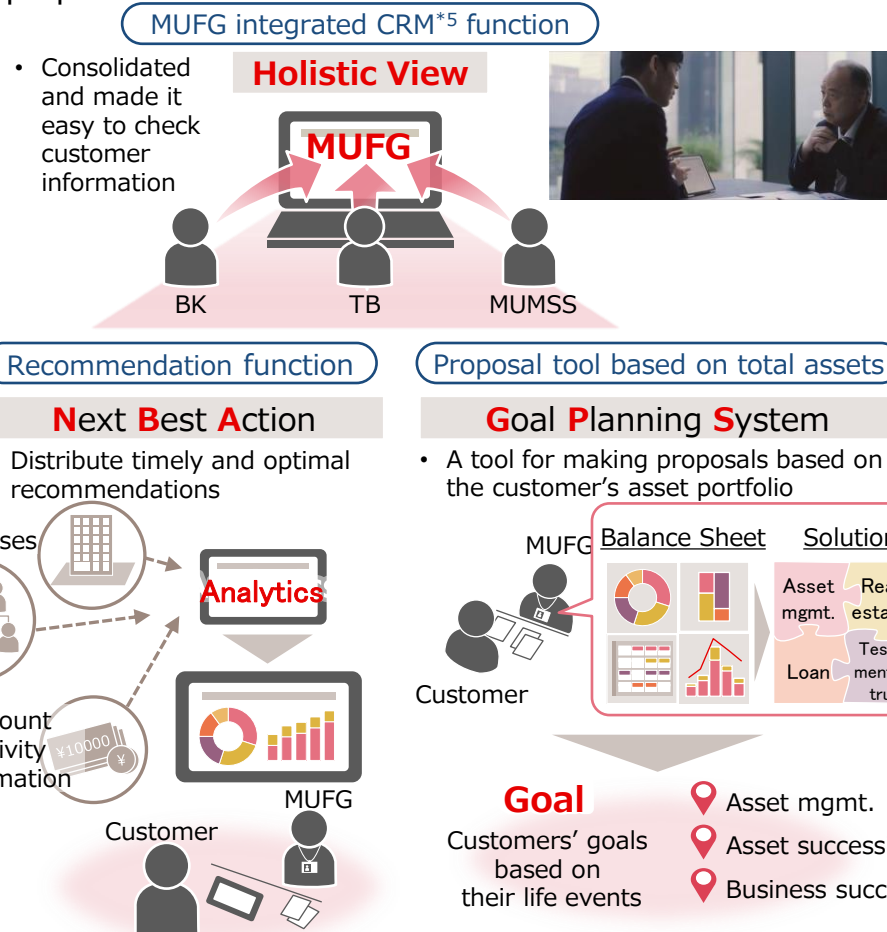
MUFG integrated CRM$^{*5}$ function

• Consolidated and made it easy to check customer information

Holistic View

MUFG

BK

TB

MUMSS

Recommendation function

Next Best Action

Distribute timely and optimal recommendations

ses

Analytics

ount
ivity
mation

¥10000

¥

Customer

MUFG

Proposal tool based on total assets

Goal Planning System

• A tool for making proposals based on the customer's asset portfolio

MUFG

Customer

Balance Sheet

Solution

Asset mgmt.

Rea esta

Loan

Tes men tru

Goal

Customers' goals based on their life events

Asset mgmt.

Asset success

Business succ